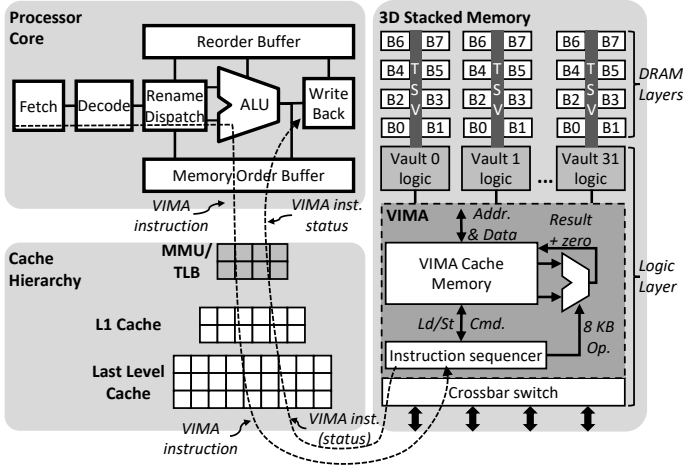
Processor Core

Reorder Buffer

Fetch

Decode

Rename Dispatch

ALU

Write Back

Memory Order Buffer

VIMA instruction

VIMA inst. status

Cache Hierarchy

MMU/ TLB

L1 Cache

Last Level Cache

VIMA instruction

VIMA inst. (status)

3D Stacked Memory

B6 B7
B4 B5
B2 B3
B0 B1
TSV

B6 B7
B4 B5
B2 B3
B0 B1
TSV

B6 B7
B4 B5
B2 B3
B0 B1
TSV

DRAM Layers

Vault 0 logic

Vault 1 logic

...

Vault 31 logic

VIMA

Addr. & Data

Result + zero

VIMA Cache Memory

Ld/St

Cmd.

8 KB Op.

Instruction sequencer

Logic Layer

Crossbar switch